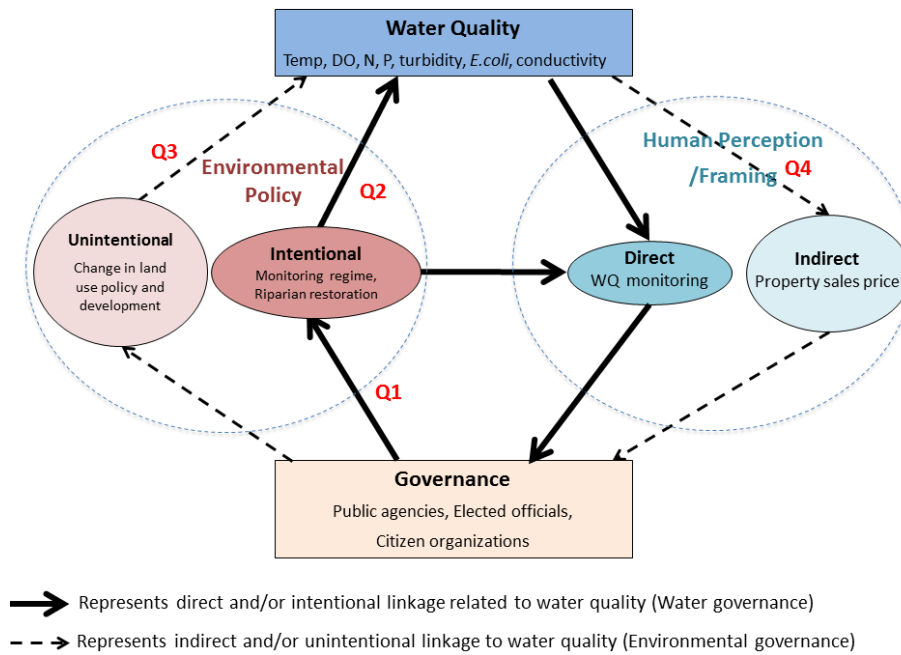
Water Quality
Temp, DO, N, P, turbidity, *E.coli*, conductivity

Q3
Environmental Policy
Q2

Human Perception /Framing
Q4

Unintentional
Change in land use policy and development

Intentional
Monitoring regime, Riparian restoration

Direct
WQ monitoring

Indirect
Property sales price

Q1

Governance
Public agencies, Elected officials, Citizen organizations

Represents direct and/or intentional linkage related to water quality (Water governance)
Represents indirect and/or unintentional linkage to water quality (Environmental governance)